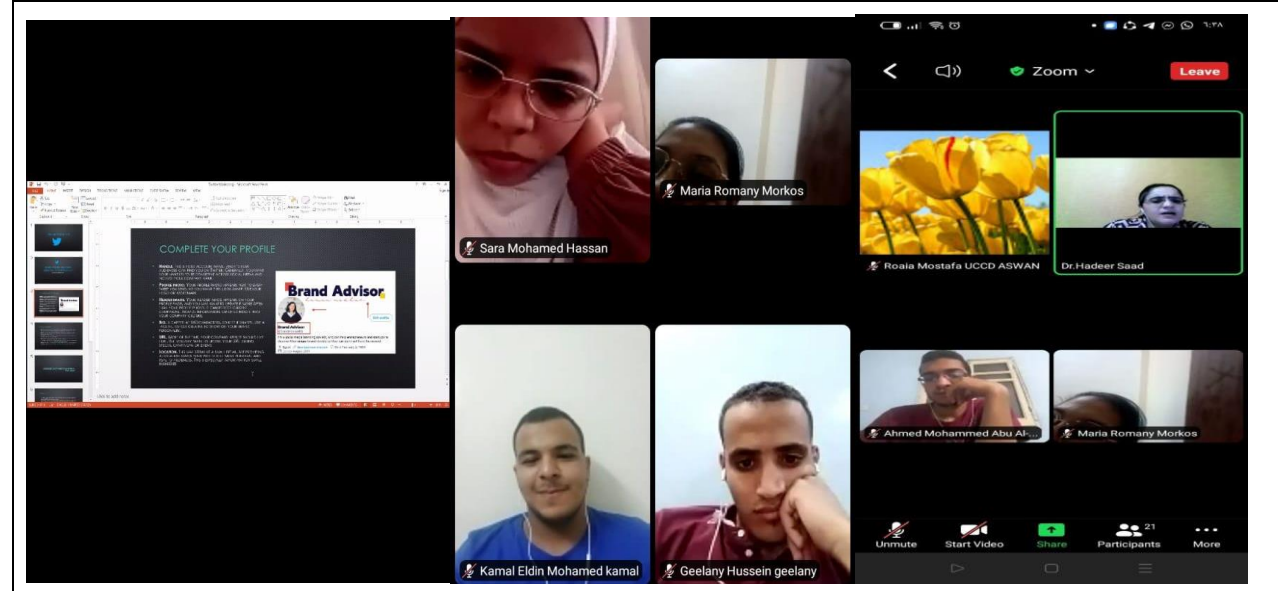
COMPLETE YOUR PROFILE

Brand Advisor

Sara Mohamed Hassan

Maria Romany Morkos

Kamal Eldin Mohamed kamal

Geelany Hussein geelany

١:٢٨

Zoom

Leave

Roaia Mostafa UCCD ASWAN

Dr.Hadeer Saad

Ahmed Mohammed Abu Al-...

Maria Romany Morkos

Unmute

Start Video

Share

21

Participants

More